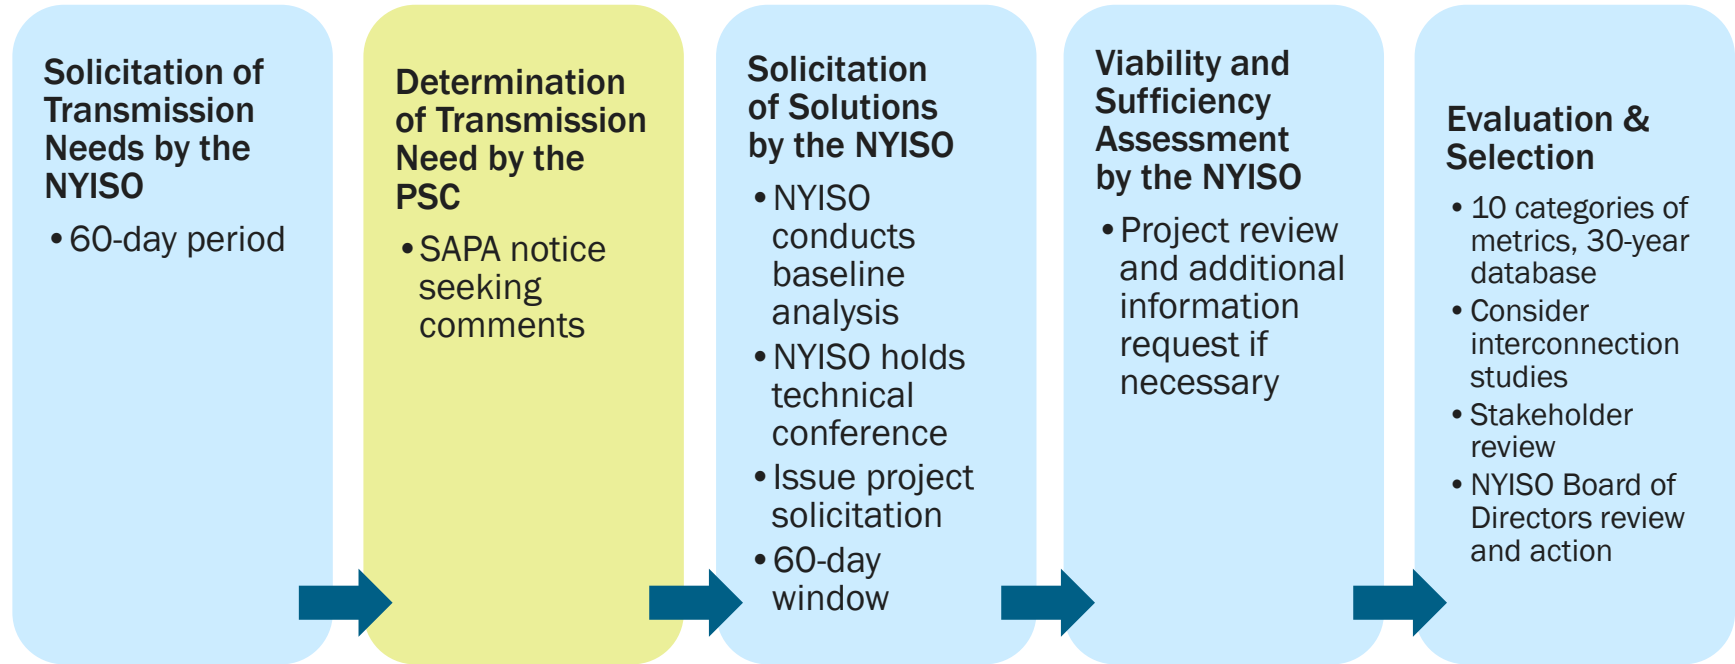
Solicitation of Transmission Needs by the NYISO

• 60-day period

Determination of Transmission Need by the PSC

• SAPA notice seeking comments

Solicitation of Solutions by the NYISO

• NYISO conducts baseline analysis
• NYISO holds technical conference
• Issue project solicitation
• 60-day window

Viability and Sufficiency Assessment by the NYISO

• Project review and additional information request if necessary

Evaluation & Selection

• 10 categories of metrics, 30-year database
• Consider interconnection studies
• Stakeholder review
• NYISO Board of Directors review and action